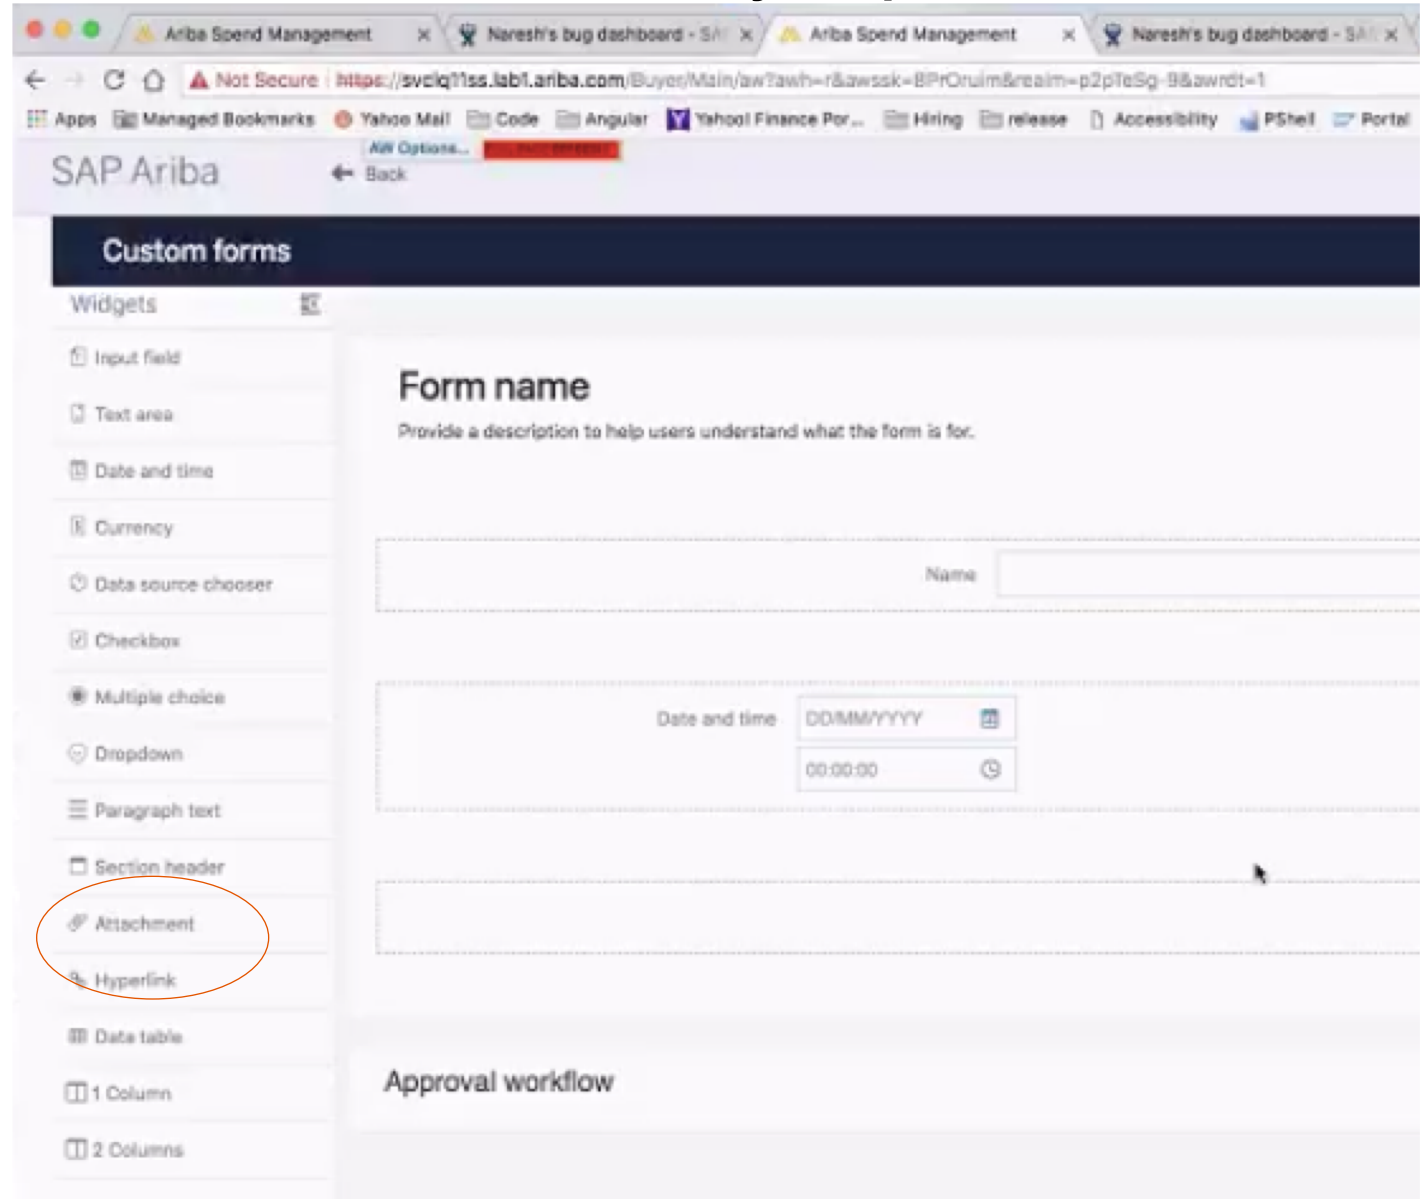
Ariba Spend Management ×
Naresh's bug dashboard - SA ×
Ariba Spend Management ×
Naresh's bug dashboard - SA ×

Not Secure https://svclq11ss.lab1.ariba.com/Buyer/Main/aw?awh=r&awssk=BPrOruim&realm=p2pTeSg-9&awrdt=1

Apps Managed Bookmarks Yahoo Mail Code Angular Yahoo! Finance Por... Hiring release Accessibility PShell Portal

SAP Ariba
AW Options... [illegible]
Back

Custom forms

Widgets

Input field
Text area
Date and time
Currency
Data source chooser
Checkbox
Multiple choice
Dropdown
Paragraph text
Section header
Attachment
Hyperlink
Data table
1 Column
2 Columns

Form name
Provide a description to help users understand what the form is for.

Name

Date and time DD/MM/YYYY
00:00:00

Approval workflow